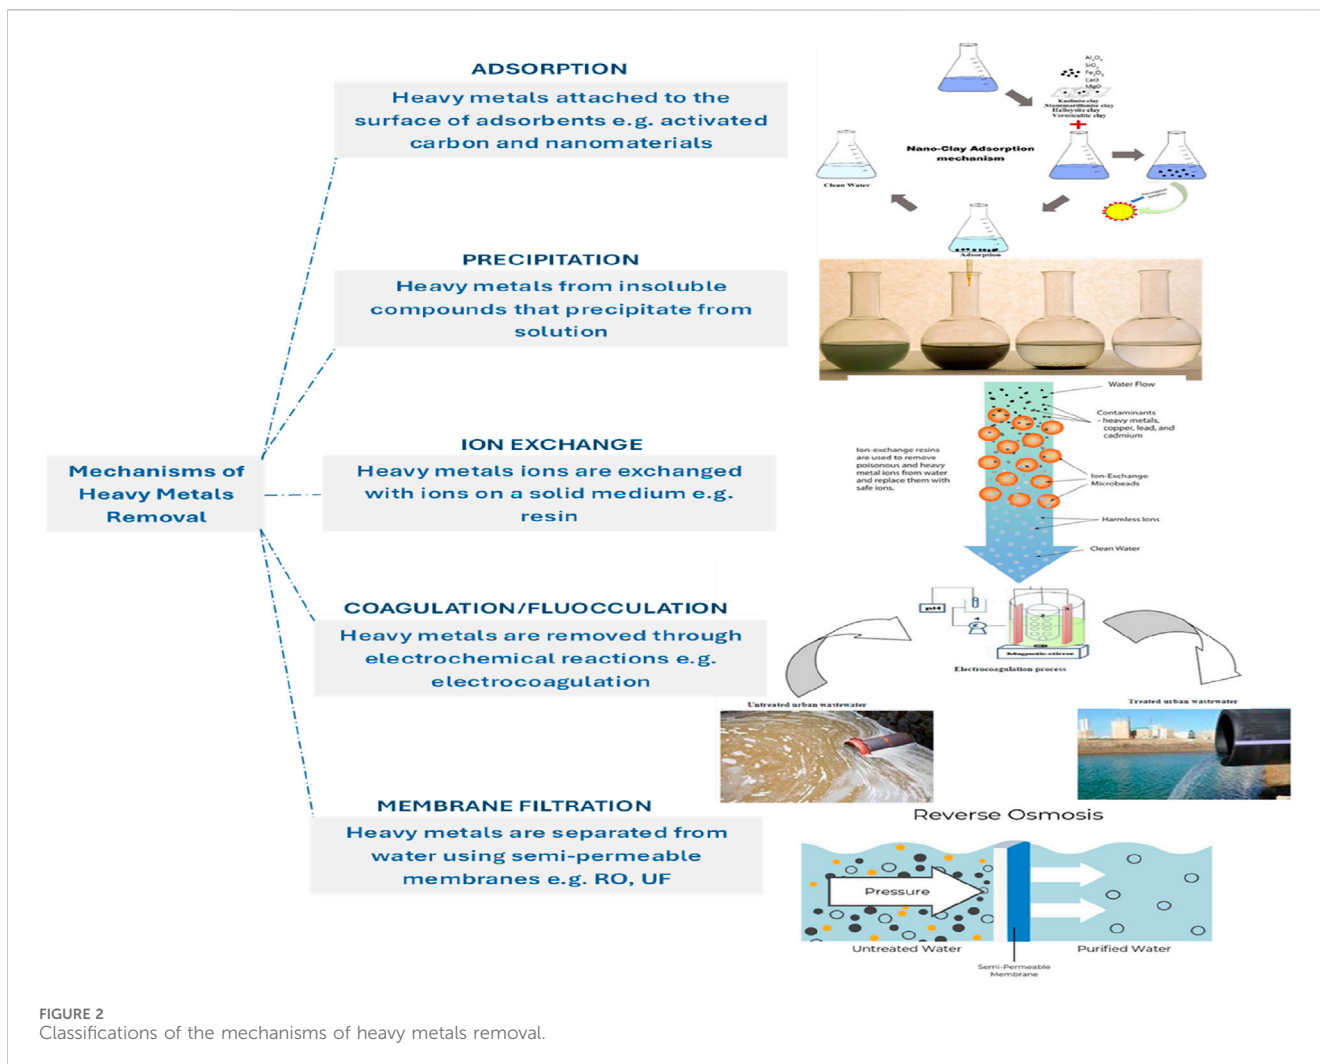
ADSORPTION

Heavy metals attached to the surface of adsorbents e.g. activated carbon and nanomaterials

$Al_2O_3$
$SiO_2$
$Fe_2O_3$
CaO
MgO
Kaolinite clay
Montmorillonite clay
Halloysite clay
Vermiculite clay

Nano-Clay Adsorption mechanism

Clean Water

Adsorption

PRECIPITATION

Heavy metals from insoluble compounds that precipitate from solution

Water Flow

Contaminants - heavy metals, copper, lead, and cadmium

Ion-exchange resins are used to remove poisonous and heavy metal ions from water and replace them with safe ions.

Ion-Exchange Microbeads

Harmless Ions

Clean Water

Mechanisms of Heavy Metals Removal

ION EXCHANGE

Heavy metals ions are exchanged with ions on a solid medium e.g. resin

COAGULATION/FLUOCCULATION

Heavy metals are removed through electrochemical reactions e.g. electrocoagulation

pH

Magnetic stirrer

Electrocoagulation process

Untreated urban wastewater

Treated urban wastewater

MEMBRANE FILTRATION

Heavy metals are separated from water using semi-permeable membranes e.g. RO, UF

Reverse Osmosis

Pressure

Untreated Water

Purified Water

Semi-Permeable Membrane

FIGURE 2
Classifications of the mechanisms of heavy metals removal.